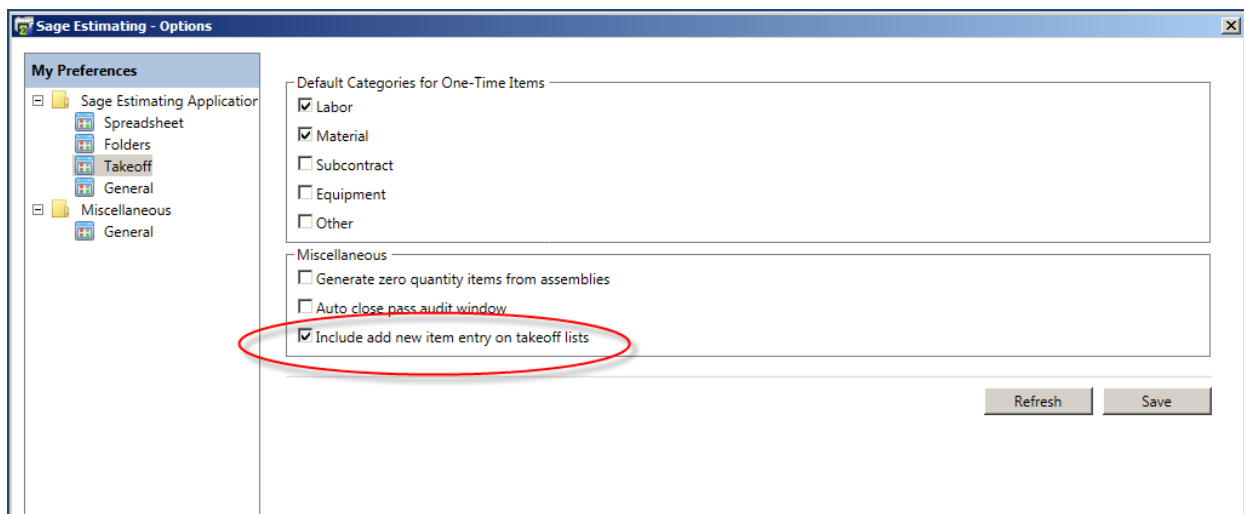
Sage Estimating - Options

My Preferences

Sage Estimating Applicatior
Spreadsheet
Folders
Takeoff
General
Miscellaneous
General

Default Categories for One-Time Items
Labor
Material
Subcontract
Equipment
Other

Miscellaneous
Generate zero quantity items from assemblies
Auto close pass audit window
Include add new item entry on takeoff lists

Refresh
Save